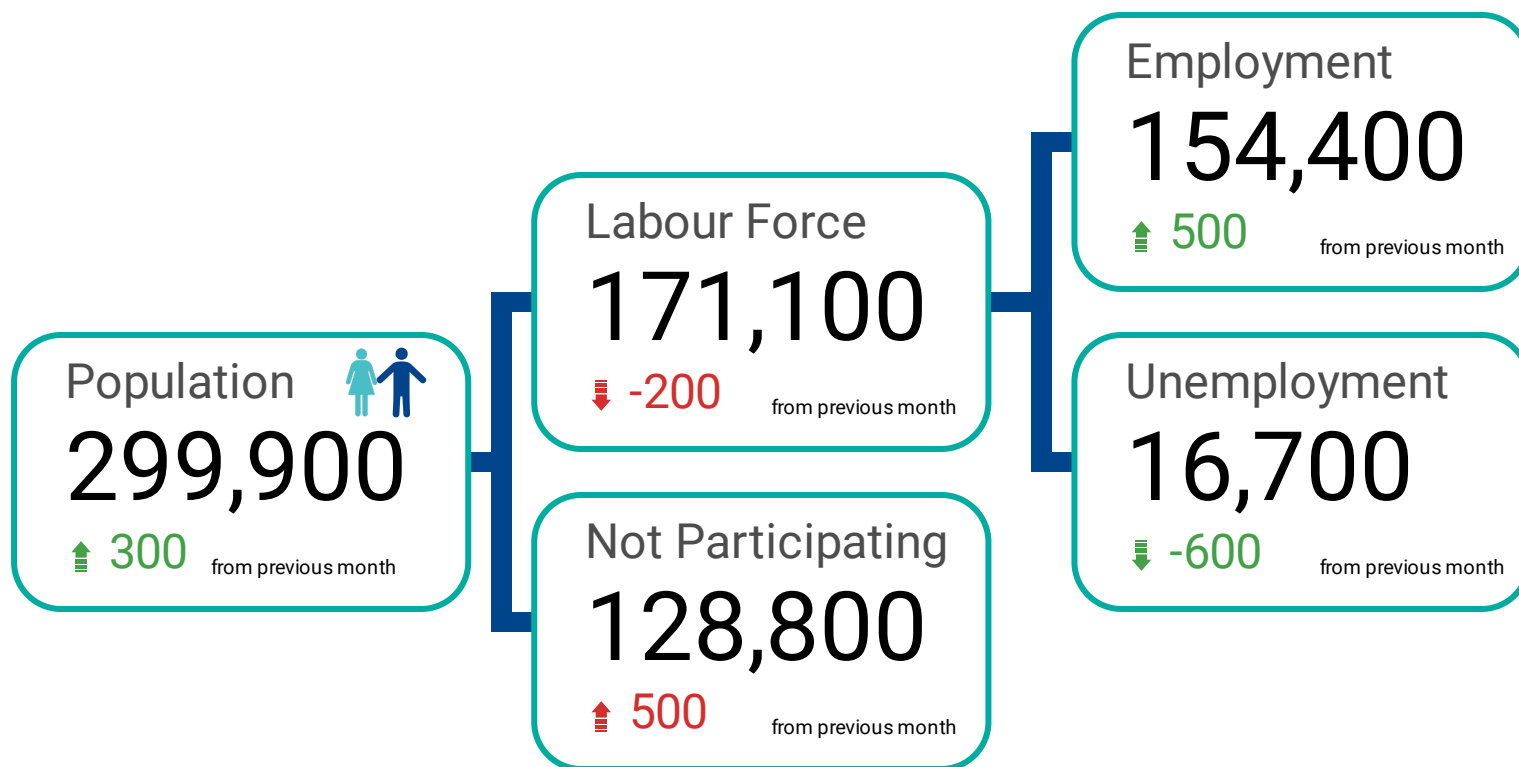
Population
299,900
300 from previous month

Labour Force
171,100
-200 from previous month

Not Participating
128,800
500 from previous month

Employment
154,400
500 from previous month

Unemployment
16,700
-600 from previous month